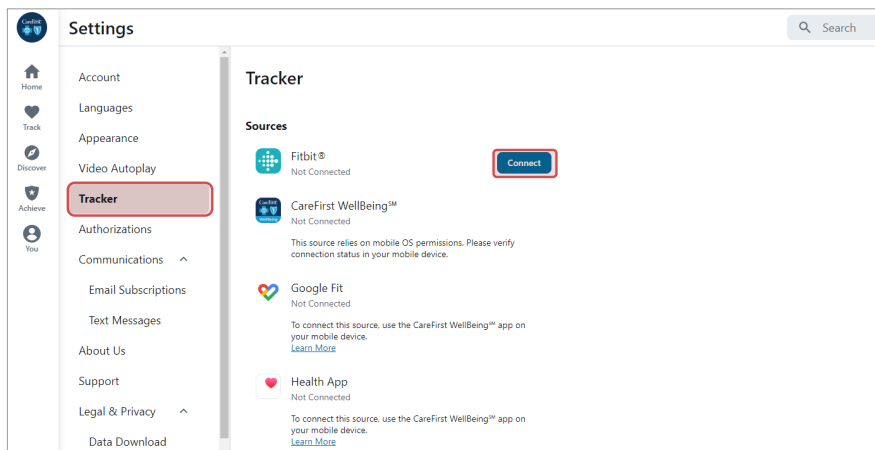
CareFirst

Home

Track

Discover

Achieve

You

Settings

Search

Account

Languages

Appearance

Video Autoplay

Tracker

Authorizations

Communications

Email Subscriptions

Text Messages

About Us

Support

Legal & Privacy

Data Download

Tracker

Sources

Fitbit®
Not Connected

Connect

CareFirst WellBeing℠
Not Connected

This source relies on mobile OS permissions. Please verify connection status in your mobile device.

Google Fit
Not Connected

To connect this source, use the CareFirst WellBeing℠ app on your mobile device.
Learn More

Health App
Not Connected

To connect this source, use the CareFirst WellBeing℠ app on your mobile device.
Learn More